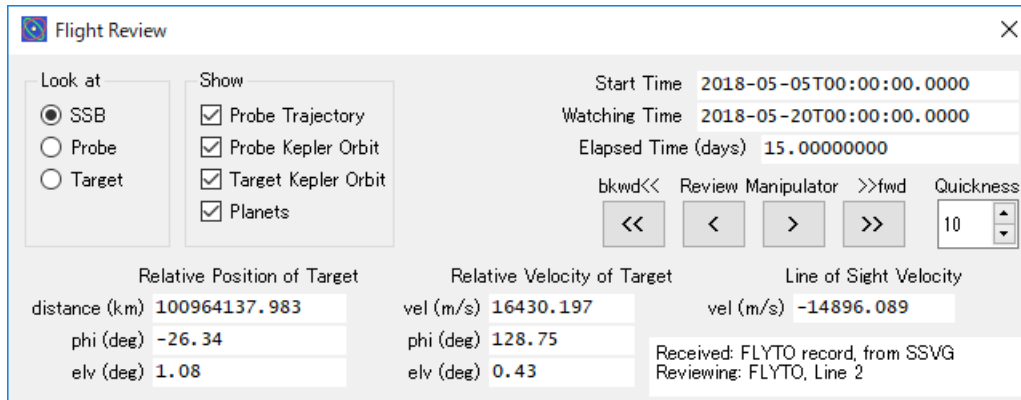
Flight Review

Look at
SSB
Probe
Target

Show
Probe Trajectory
Probe Kepler Orbit
Target Kepler Orbit
Planets

Start Time 2018-05-05T00:00:00.0000
Watching Time 2018-05-20T00:00:00.0000
Elapsed Time (days) 15.00000000

bkwd<< Review Manipulator >>fwd Quickness
<< < > >> 10

Relative Position of Target
distance (km) 100964137.983
phi (deg) -26.34
elv (deg) 1.08

Relative Velocity of Target
vel (m/s) 16430.197
phi (deg) 128.75
elv (deg) 0.43

Line of Sight Velocity
vel (m/s) -14896.089

Received: FLYTO record, from SSVG
Reviewing: FLYTO, Line 2